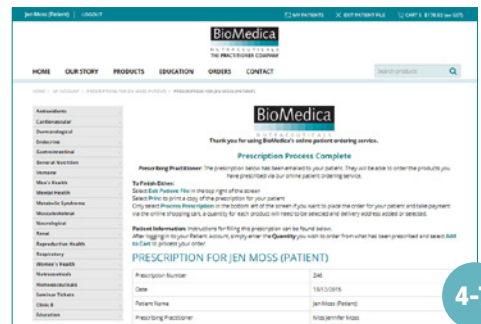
Jen Moss (Patient) | LOGOUT

MY PATIENTS  EXIT PATIENT FILE  CART 1 $178.63 (ex GST)

BioMedica
NUTRACEUTICALS
THE PRACTITIONER COMPANY

HOME  OUR STORY  PRODUCTS  EDUCATION  ORDERS  CONTACT

Search products

HOME > MY ACCOUNT > PRESCRIPTIONS FOR JEN MOSS (PATIENT) > PRESCRIPTION FOR JEN MOSS (PATIENT)

Antioxidants
Cardiovascular
Dermatological
Endocrine
Gastrointestinal
General Nutrition
Immune
Men's Health
Mental Health
Metabolic Syndrome
Musculoskeletal
Neurological
Renal
Reproductive Health
Respiratory
Women's Health
Nutraceuticals
Homoeoceuticals
Seminar Tickets
Clinic 8
Education

BioMedica

Thank you for using BioMedica's online patient ordering service.

Prescription Process Complete

Prescribing Practitioner: The prescription below has been emailed to your patient. They will be able to order the products you have prescribed via our online patient ordering service.

To Finish Either:
Select Exit Patient File in the top right of the screen
Select Print to print a copy of the prescription for your patient
Only select Process Prescription in the bottom left of the screen if you want to place the order for your patient and take payment via the online shopping cart, a quantity for each product will need to be selected and delivery address added or selected.

Patient Information: Instructions for filling this prescription can be found below.
After logging in to your Patient account, simply enter the Quantity you wish to order from what has been prescribed and select Add to Cart to process your order.

PRESCRIPTION FOR JEN MOSS (PATIENT)

| Prescription Number | 246 |
|---|---|
| Date | 13/12/2015 |
| Patient Name | Jen Moss (Patient) |
| Prescribing Practitioner | Miss Jennifer Moss |

4-